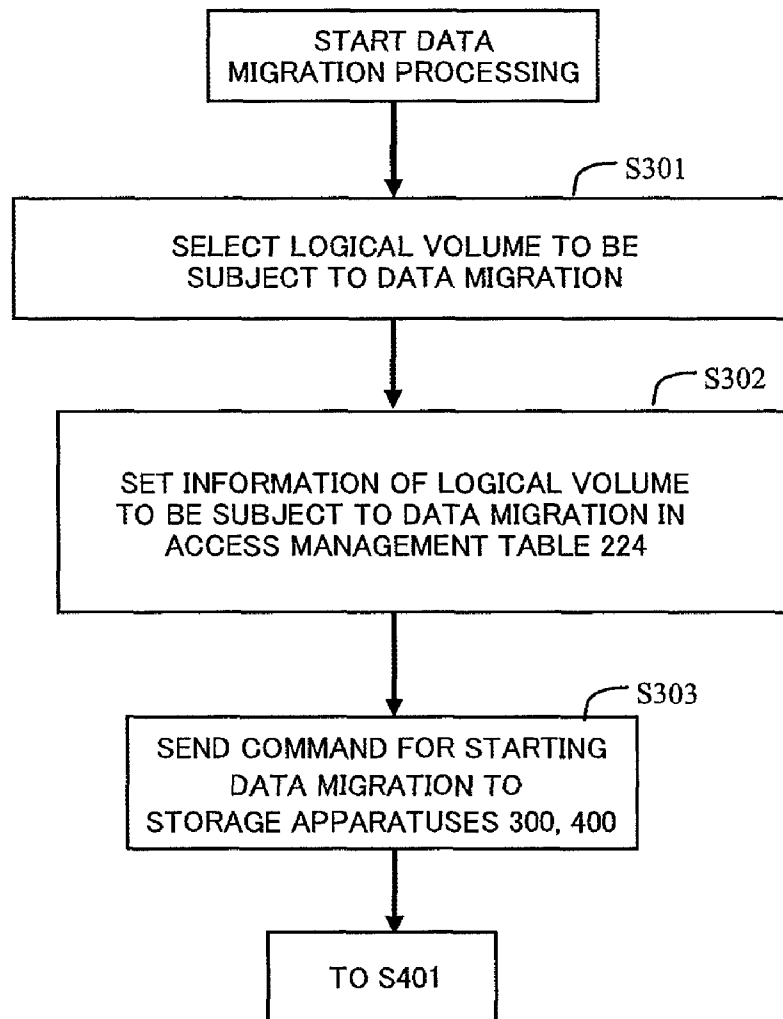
START DATA MIGRATION PROCESSING

S301

SELECT LOGICAL VOLUME TO BE SUBJECT TO DATA MIGRATION

S302

SET INFORMATION OF LOGICAL VOLUME TO BE SUBJECT TO DATA MIGRATION IN ACCESS MANAGEMENT TABLE 224

S303

SEND COMMAND FOR STARTING DATA MIGRATION TO STORAGE APPARATUSES 300, 400

TO S401